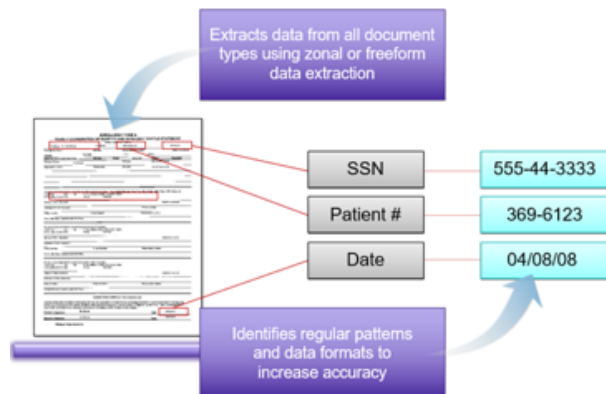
Extracts data from all document types using zonal or freeform data extraction

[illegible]

SSN

555-44-3333

Patient #

369-6123

Date

04/08/08

Identifies regular patterns and data formats to increase accuracy